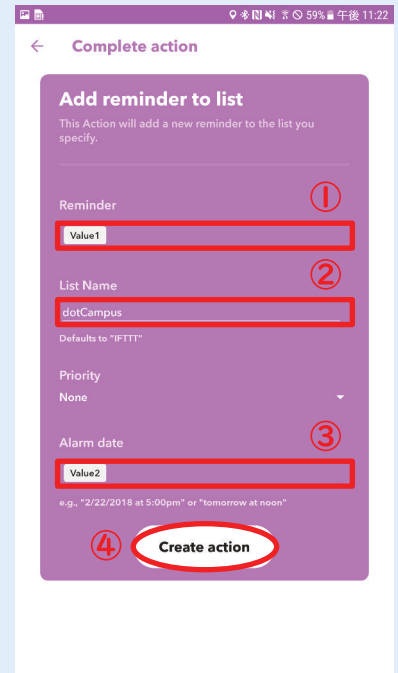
59% 午後 11:22

Complete action

Add reminder to list

This Action will add a new reminder to the list you specify.

Reminder
①
Value1

List Name
②
dotCampus
Defaults to "IFTTT"

Priority
None

Alarm date
③
Value2
e.g., "2/22/2018 at 5:00pm" or "tomorrow at noon"

④
Create action